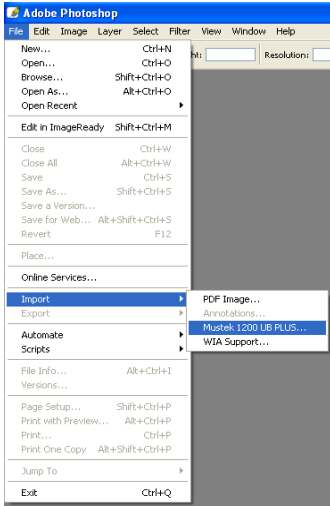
Adobe Photoshop

File Edit Image Layer Select Filter View Window Help

ht: Resolution:

New... Ctrl+N
Open... Ctrl+O
Browse... Shift+Ctrl+O
Open As... Alt+Ctrl+O
Open Recent

Edit in ImageReady Shift+Ctrl+M

Close Ctrl+W
Close All Alt+Ctrl+W
Save Ctrl+S
Save As... Shift+Ctrl+S
Save a Version...
Save for Web... Alt+Shift+Ctrl+S
Revert F12

Place...

Online Services...

Import
Export

Automate
Scripts

File Info... Alt+Ctrl+I
Versions...

Page Setup... Shift+Ctrl+P
Print with Preview... Alt+Ctrl+P
Print... Ctrl+P
Print One Copy Alt+Shift+Ctrl+P

Jump To

Exit Ctrl+Q

PDF Image...
Annotations...
Mustek 1200 UB PLUS...
WIA Support...